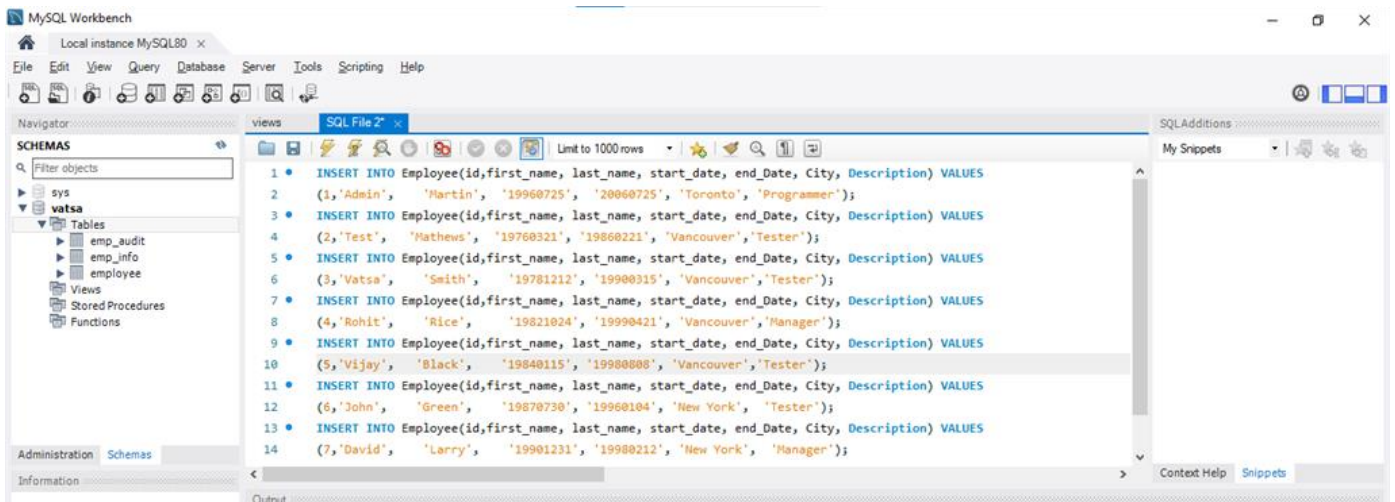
MySQL Workbench

Local instance MySQL80 ×

File Edit View Query Database Server Tools Scripting Help

Navigator

SCHEMAS

Filter objects

sys
vatsa
Tables
emp_audit
emp_info
employee
Views
Stored Procedures
Functions

Administration Schemas

Information

views SQL File 2* ×

Limit to 1000 rows

1 INSERT INTO Employee(id,first_name, last_name, start_date, end_Date, City, Description) VALUES
2 (1,'Admin', 'Martin', '19960725', '20060725', 'Toronto', 'Programmer');
3 INSERT INTO Employee(id,first_name, last_name, start_date, end_Date, City, Description) VALUES
4 (2,'Test', 'Mathews', '19760321', '19860221', 'Vancouver','Tester');
5 INSERT INTO Employee(id,first_name, last_name, start_date, end_Date, City, Description) VALUES
6 (3,'Vatsa', 'Smith', '19781212', '19900315', 'Vancouver','Tester');
7 INSERT INTO Employee(id,first_name, last_name, start_date, end_Date, City, Description) VALUES
8 (4,'Rohit', 'Rice', '19821024', '19990421', 'Vancouver','Manager');
9 INSERT INTO Employee(id,first_name, last_name, start_date, end_Date, City, Description) VALUES
10 (5,'Vijay', 'Black', '19840115', '19980808', 'Vancouver','Tester');
11 INSERT INTO Employee(id,first_name, last_name, start_date, end_Date, City, Description) VALUES
12 (6,'John', 'Green', '19870730', '19960104', 'New York', 'Tester');
13 INSERT INTO Employee(id,first_name, last_name, start_date, end_Date, City, Description) VALUES
14 (7,'David', 'Larry', '19901231', '19980212', 'New York', 'Manager');

Output

SQLAdditions

My Snippets

Context Help Snippets